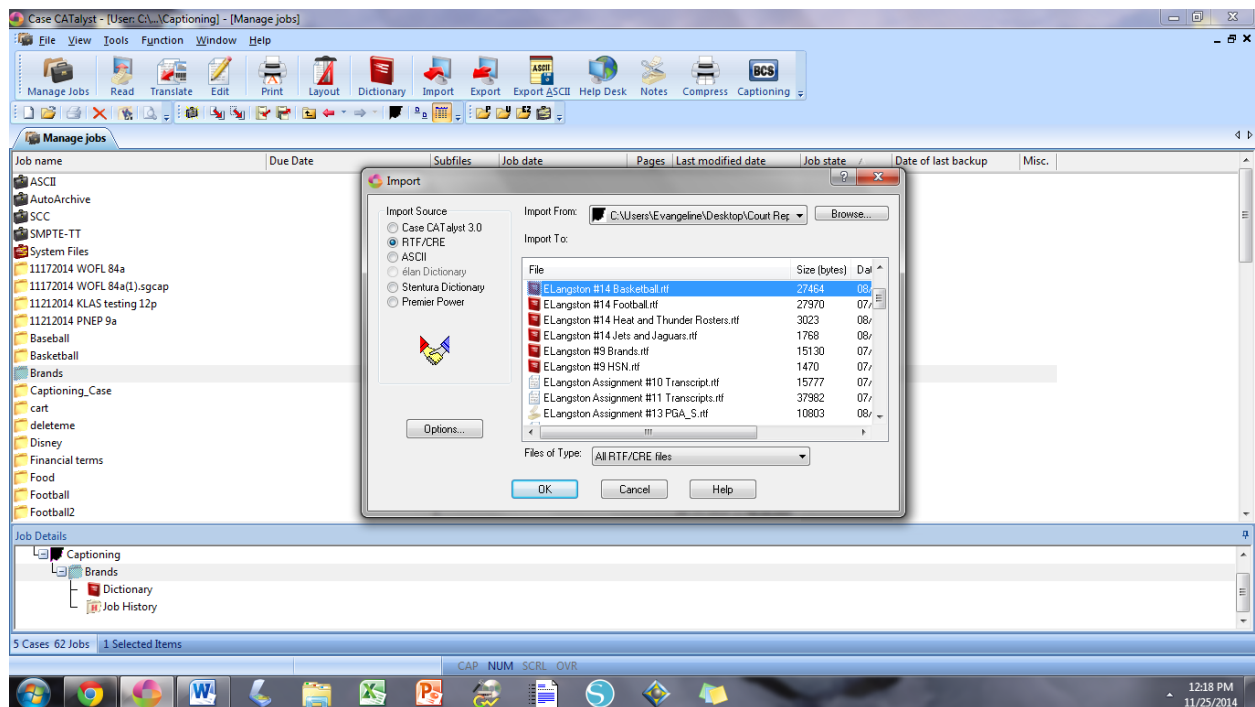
Case CATalyst - [User: C:\...\Captioning] - [Manage jobs]

File View Tools Function Window Help

Manage Jobs Read Translate Edit Print Layout Dictionary Import Export Export ASCII Help Desk Notes Compress Captioning

Manage jobs

| Job name | Due Date | Subfiles | Job date | Pages | Last modified date | Job state | Date of last backup | Misc. |
|---|---|---|---|---|---|---|---|---|

ASCII
AutoArchive
SCC
SMPTE-TT
System Files
11172014 WOFL 84a
11172014 WOFL 84a(1).sgcap
11212014 KLAS testing 12p
11212014 PNEP 9a
Baseball
Basketball
Brands
Captioning_Case
cart
deleteme
Disney
Financial terms
Food
Football
Football2

Import

Import Source
Case CATalyst 3.0
RTF/CRE
ASCII
élan Dictionary
Stentura Dictionary
Premier Power

Import From: C:\Users\Evangeline\Desktop\Court Rep
Browse...
Import To:

| File | Size (bytes) | Da |
|---|---|---|
| ELangston #14 Basketball.rtf | 27464 | 08/ |
| ELangston #14 Football.rtf | 27970 | 07/ |
| ELangston #14 Heat and Thunder Rosters.rtf | 3023 | 08/ |
| ELangston #14 Jets and Jaguars.rtf | 1768 | 08/ |
| ELangston #9 Brands.rtf | 15130 | 07/ |
| ELangston #9 HSN.rtf | 1470 | 07/ |
| ELangston Assignment #10 Transcript.rtf | 15777 | 07/ |
| ELangston Assignment #11 Transcripts.rtf | 37982 | 07/ |
| ELangston Assignment #13 PGA_S.rtf | 10803 | 08/ |

Options...
Files of Type: All RTF/CRE files
OK Cancel Help

Job Details
Captioning
Brands
Dictionary
Job History

5 Cases 62 Jobs 1 Selected Items

CAP NUM SCRL OVR

12:18 PM
11/25/2014